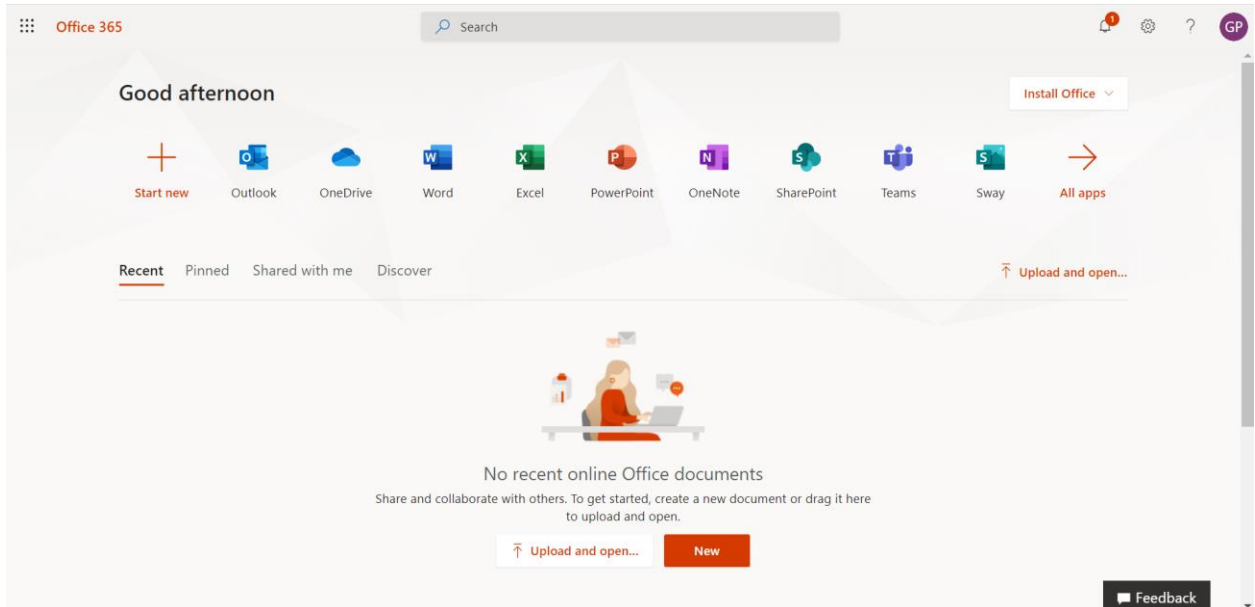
Office 365

Search

1

GP

Good afternoon

Install Office

Start new
Outlook
OneDrive
Word
Excel
PowerPoint
OneNote
SharePoint
Teams
Sway
All apps

Recent
Pinned
Shared with me
Discover

Upload and open...

No recent online Office documents

Share and collaborate with others. To get started, create a new document or drag it here to upload and open.

Upload and open...
New

Feedback